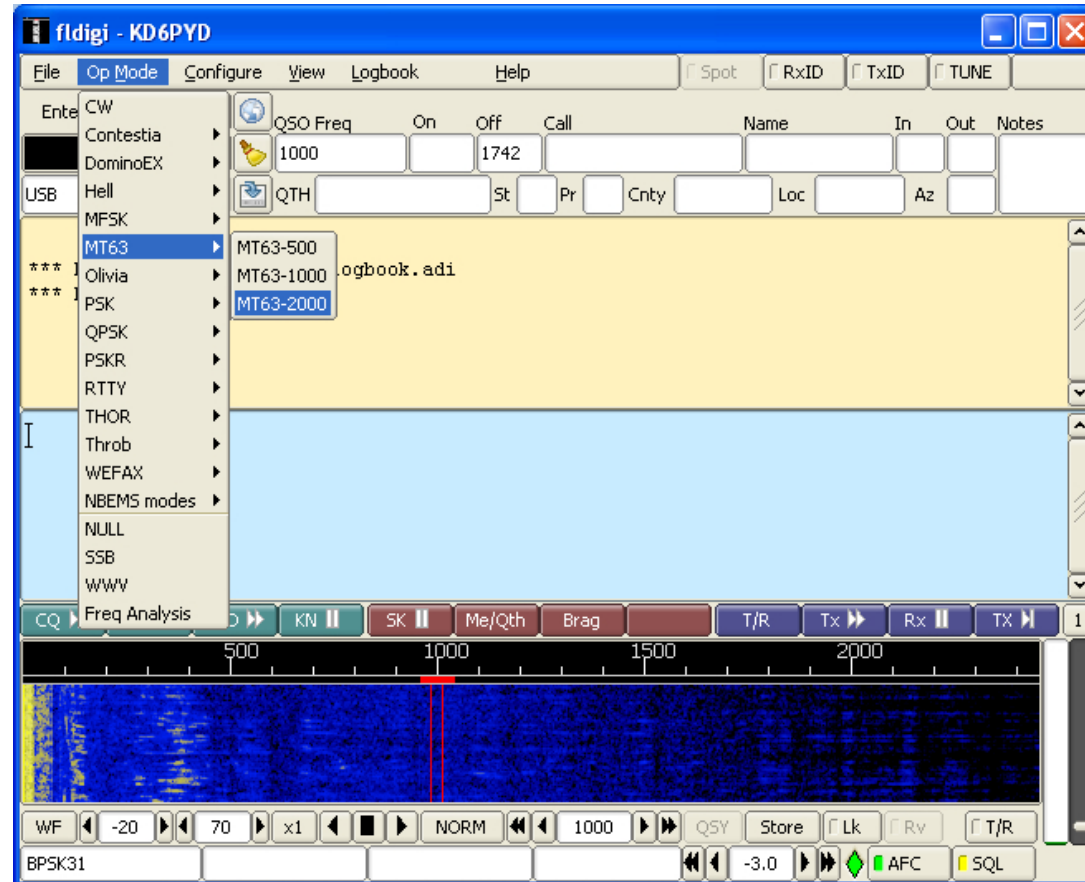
fldigi - KD6PYD

File Op Mode Configure View Logbook Help Spot RxID TxID TUNE

Ente

CW
Contestia
DominoEX
Hell
MFSK
MT63
Olivia
PSK
QPSK
PSKR
RTTY
THOR
Throb
WEFAX
NBEMS modes
NULL
SSB
WWV
Freq Analysis

MT63-500
MT63-1000
MT63-2000

QSO Freq 1000 On Off 1742 Call Name In Out Notes

USB QTH St Pr Cnty Loc Az

*** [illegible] ogbook.adi
*** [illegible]

CQ KN SK Me/Qth Brag T/R Tx Rx TX 1

500 1000 1500 2000

WF -20 70 x1 NORM 1000 QSY Store Lk Rv T/R

BPSK31 -3.0 AFC SQL